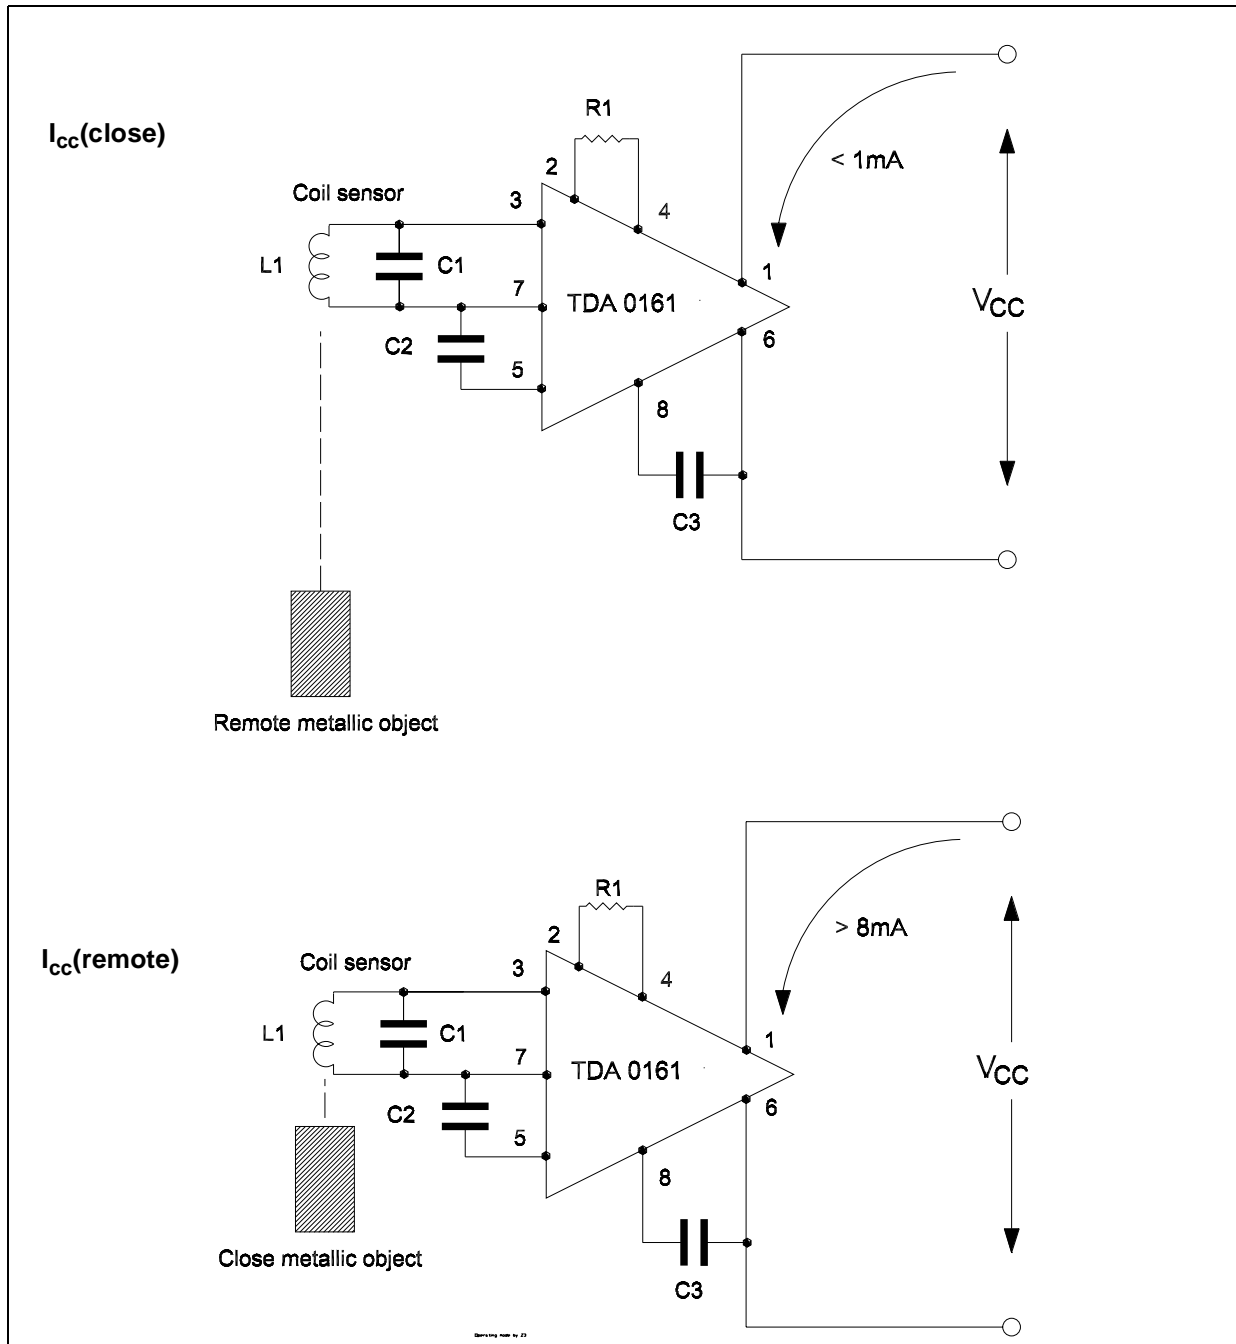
$I_{cc}$(close)

R1

2

Coil sensor

3

4

< 1mA

L1

C1

1

7

TDA 0161

$V_{CC}$

C2

6

5

8

C3

Remote metallic object

$I_{cc}$(remote)

R1

2

> 8mA

Coil sensor

3

4

L1

C1

1

7

TDA 0161

$V_{CC}$

C2

6

5

8

Close metallic object

C3

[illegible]